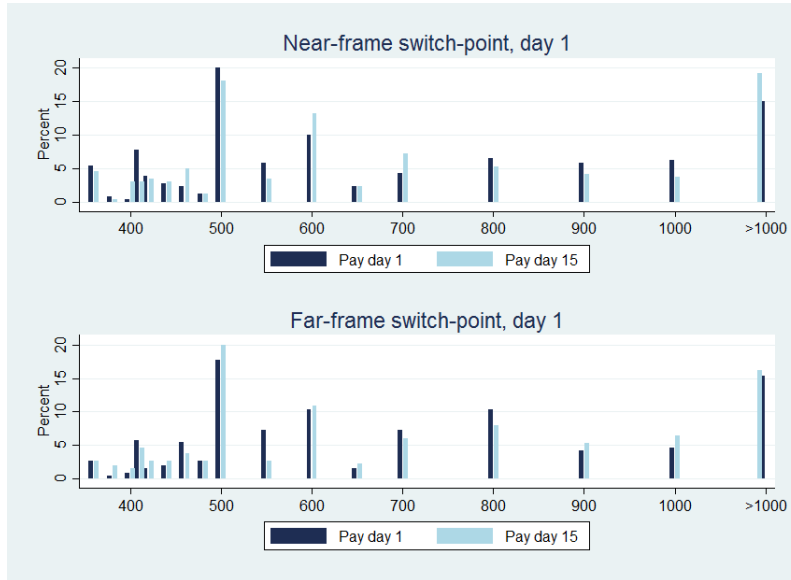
Near-frame switch-point, day 1

Percent

0 5 10 15 20

400 500 600 700 800 900 1000 >1000

Pay day 1 Pay day 15

Far-frame switch-point, day 1

Percent

0 5 10 15 20

400 500 600 700 800 900 1000 >1000

Pay day 1 Pay day 15